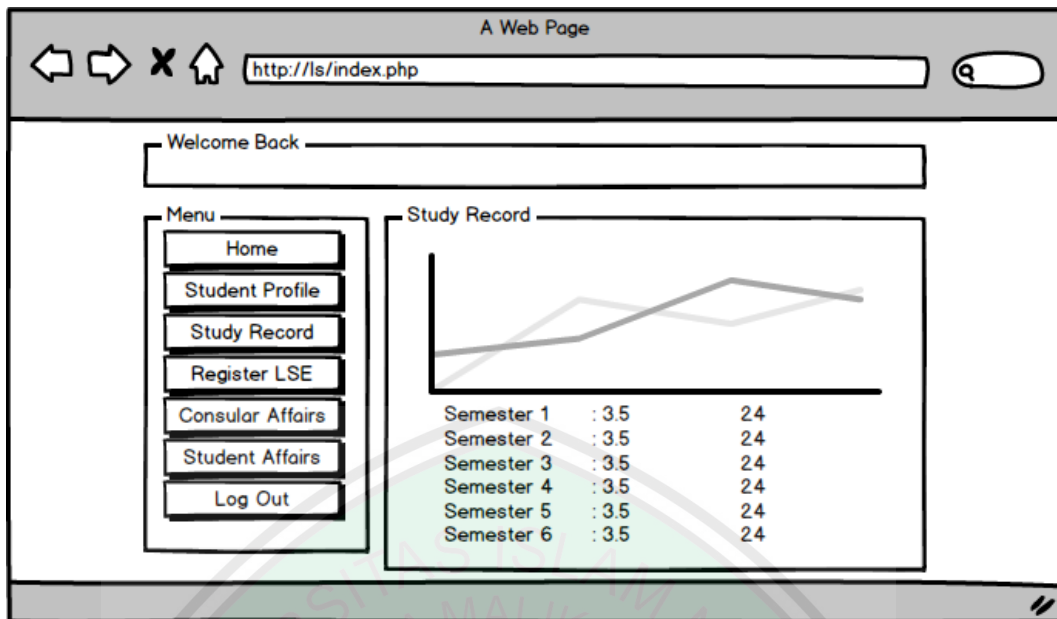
A Web Page

http://ls/index.php

Welcome Back

Menu

Home

Student Profile

Study Record

Register LSE

Consular Affairs

Student Affairs

Log Out

Study Record

| | | |
|---|---|---|
| Semester 1 | : 3.5 | 24 |
| Semester 2 | : 3.5 | 24 |
| Semester 3 | : 3.5 | 24 |
| Semester 4 | : 3.5 | 24 |
| Semester 5 | : 3.5 | 24 |
| Semester 6 | : 3.5 | 24 |